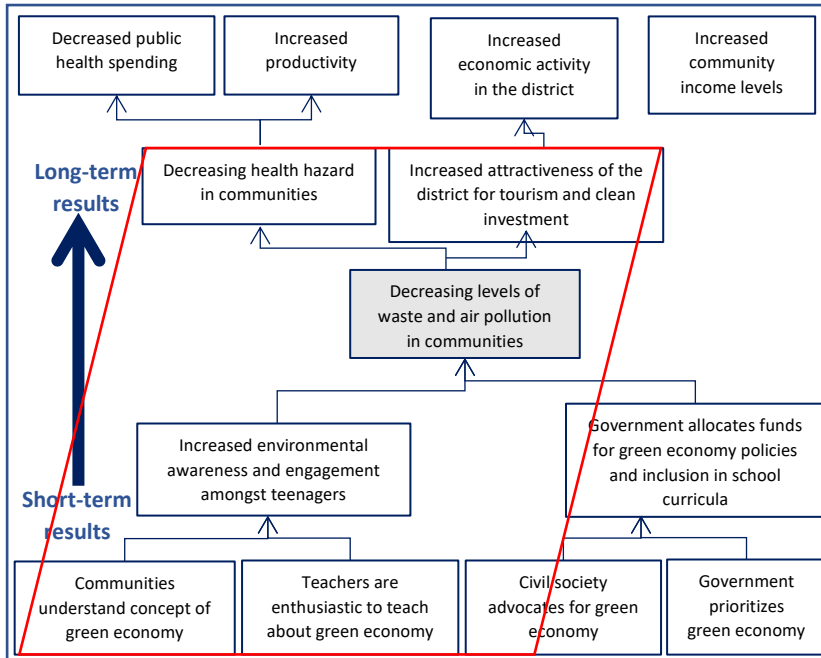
Decreased public health spending

Increased productivity

Increased economic activity in the district

Increased community income levels

Long-term results

Decreasing health hazard in communities

Increased attractiveness of the district for tourism and clean investment

Decreasing levels of waste and air pollution in communities

Increased environmental awareness and engagement amongst teenagers

Government allocates funds for green economy policies and inclusion in school curricula

Short-term results

Communities understand concept of green economy

Teachers are enthusiastic to teach about green economy

Civil society advocates for green economy

Government prioritizes green economy